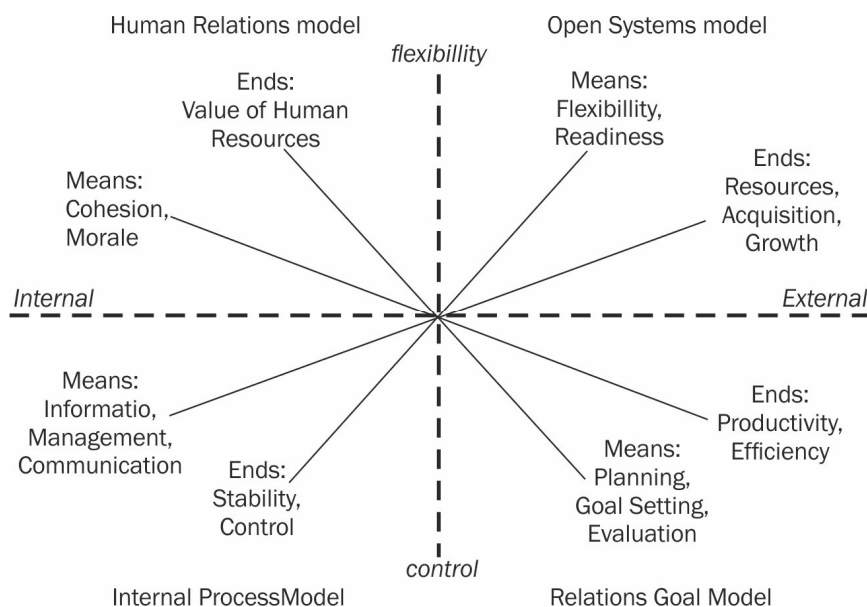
Human Relations model

Open Systems model

flexibillity

Ends: Value of Human Resources

Means: Flexibillity, Readiness

Means: Cohesion, Morale

Ends: Resources, Acquisition, Growth

Internal

External

Means: Informatio, Management, Communication

Ends: Productivity, Efficiency

Ends: Stability, Control

Means: Planning, Goal Setting, Evaluation

control

Internal ProcessModel

Relations Goal Model